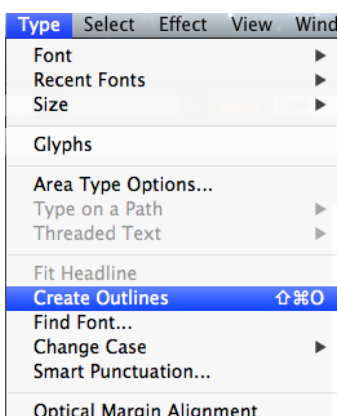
Type Select Effect View Wind

Font
Recent Fonts
Size

Glyphs

Area Type Options...
Type on a Path
Threaded Text

Fit Headline
Create Outlines ⇧⌘O
Find Font...
Change Case
Smart Punctuation...

Optical Margin Alignment